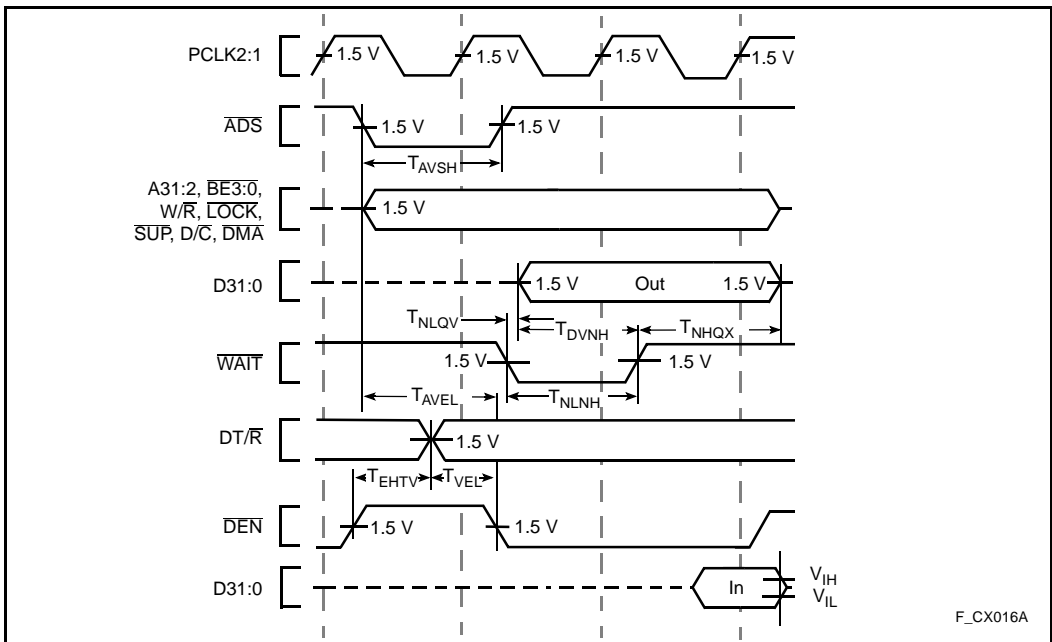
PCLK2:1

1.5 V

1.5 V

1.5 V

1.5 V

$\overline{ADS}$

1.5 V

1.5 V

$T_{AVSH}$

A31:2, $\overline{BE3:0}$, W/$\overline{R}$, $\overline{LOCK}$, $\overline{SUP}$, D/$\overline{C}$, $\overline{DMA}$

1.5 V

D31:0

1.5 V

Out

1.5 V

$T_{NLQV}$

$T_{DVNH}$

$T_{NHQX}$

$\overline{WAIT}$

1.5 V

1.5 V

$T_{AVEL}$

$T_{NLNH}$

DT/$\overline{R}$

1.5 V

$T_{EHTV}$

$T_{VEL}$

$\overline{DEN}$

1.5 V

1.5 V

D31:0

In

$V_{IH}$

$V_{IL}$

F_CX016A